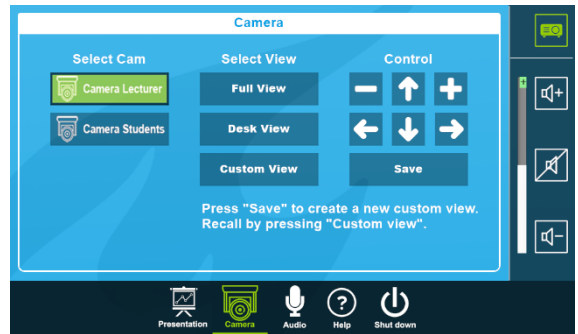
Camera

Select Cam

Camera Lecturer

Camera Students

Select View

Full View

Desk View

Custom View

Control

Save

Press "Save" to create a new custom view. Recall by pressing "Custom view".

+

Presentation

Camera

Audio

Help

Shut down